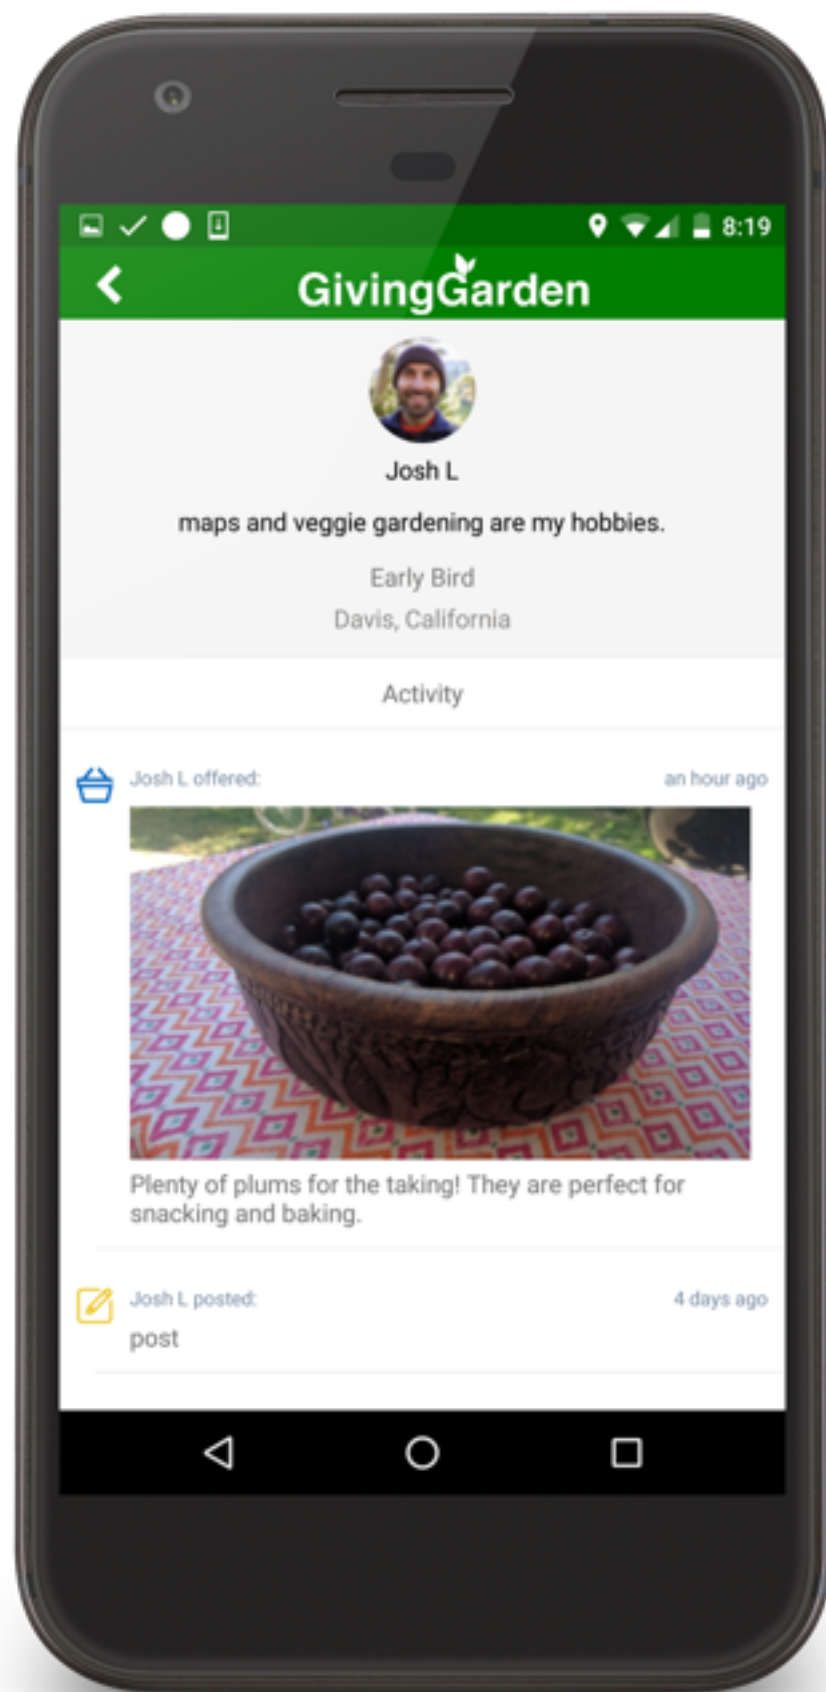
8:19

GivingGarden

Josh L

maps and veggie gardening are my hobbies.

Early Bird

Davis, California

Activity

Josh L offered: an hour ago

Plenty of plums for the taking! They are perfect for snacking and baking.

Josh L posted: 4 days ago

post